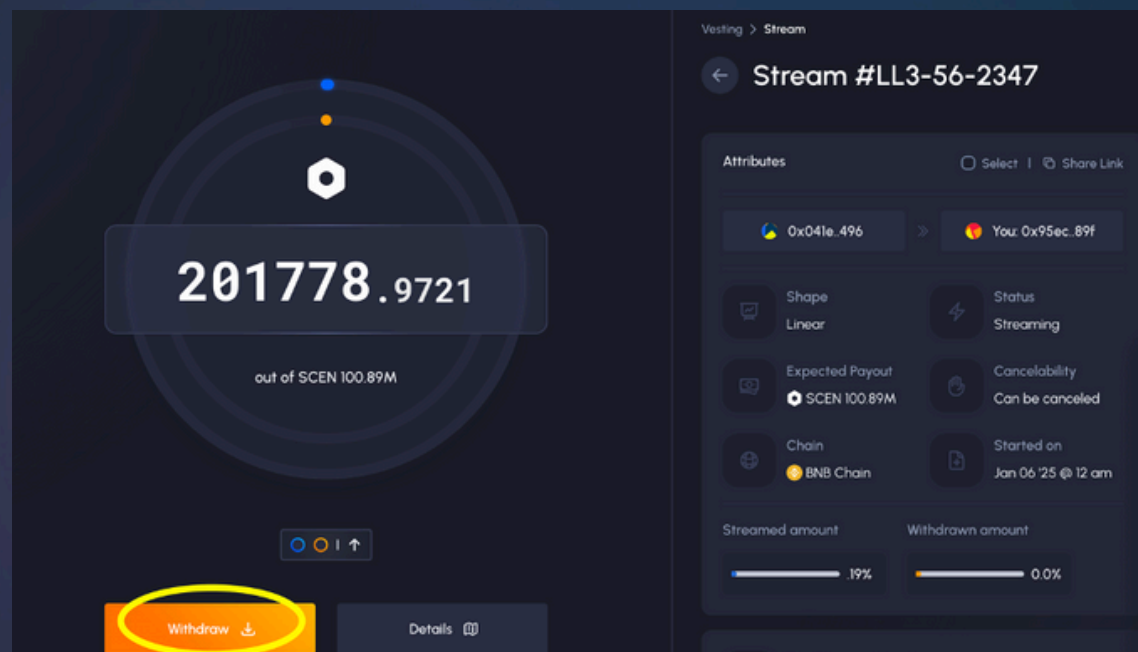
201778.9721

out of SCEN 100.89M

Withdraw

Details

Vesting > Stream

Stream #LL3-56-2347

Attributes

Select | Share Link

0x041e..496

You: 0x95ec..89f

Shape
Linear

Status
Streaming

Expected Payout
SCEN 100.89M

Cancelability
Can be canceled

Chain
BNB Chain

Started on
Jan 06 '25 @ 12 am

Streamed amount
.19%

Withdrawn amount
0.0%